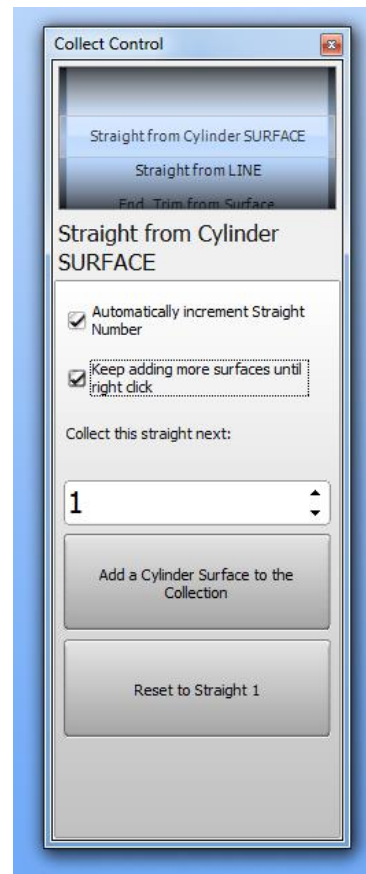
Collect Control

Straight from Cylinder SURFACE

Straight from LINE

End Trim from Surface

Straight from Cylinder SURFACE

Automatically increment Straight Number

Keep adding more surfaces until right click

Collect this straight next:

1

Add a Cylinder Surface to the Collection

Reset to Straight 1